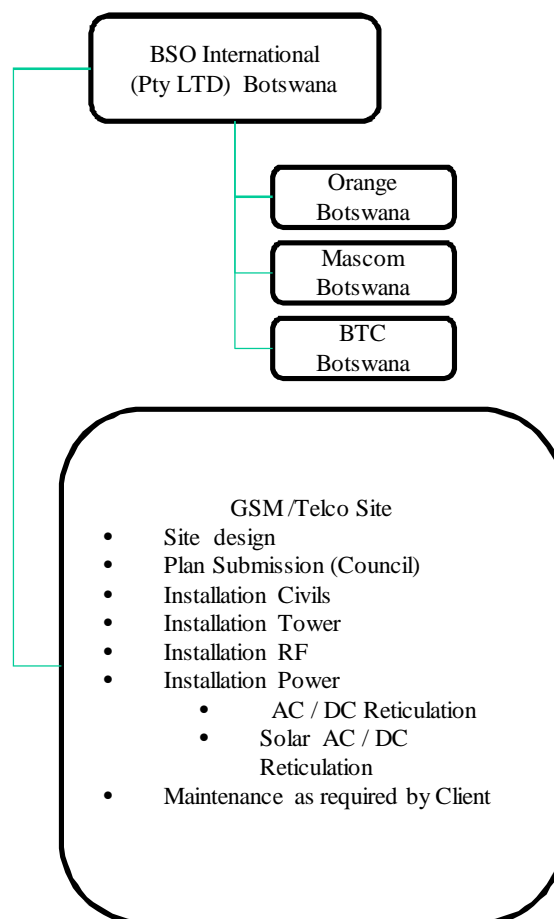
BSO International
(Pty LTD) Botswana

Orange
Botswana

Mascom
Botswana

BTC
Botswana

GSM /Telco Site

- Site design
- Plan Submission (Council)
- Installation Civils
- Installation Tower
- Installation RF
- Installation Power
  - AC / DC Reticulation
  - Solar AC / DC Reticulation
- Maintenance as required by Client